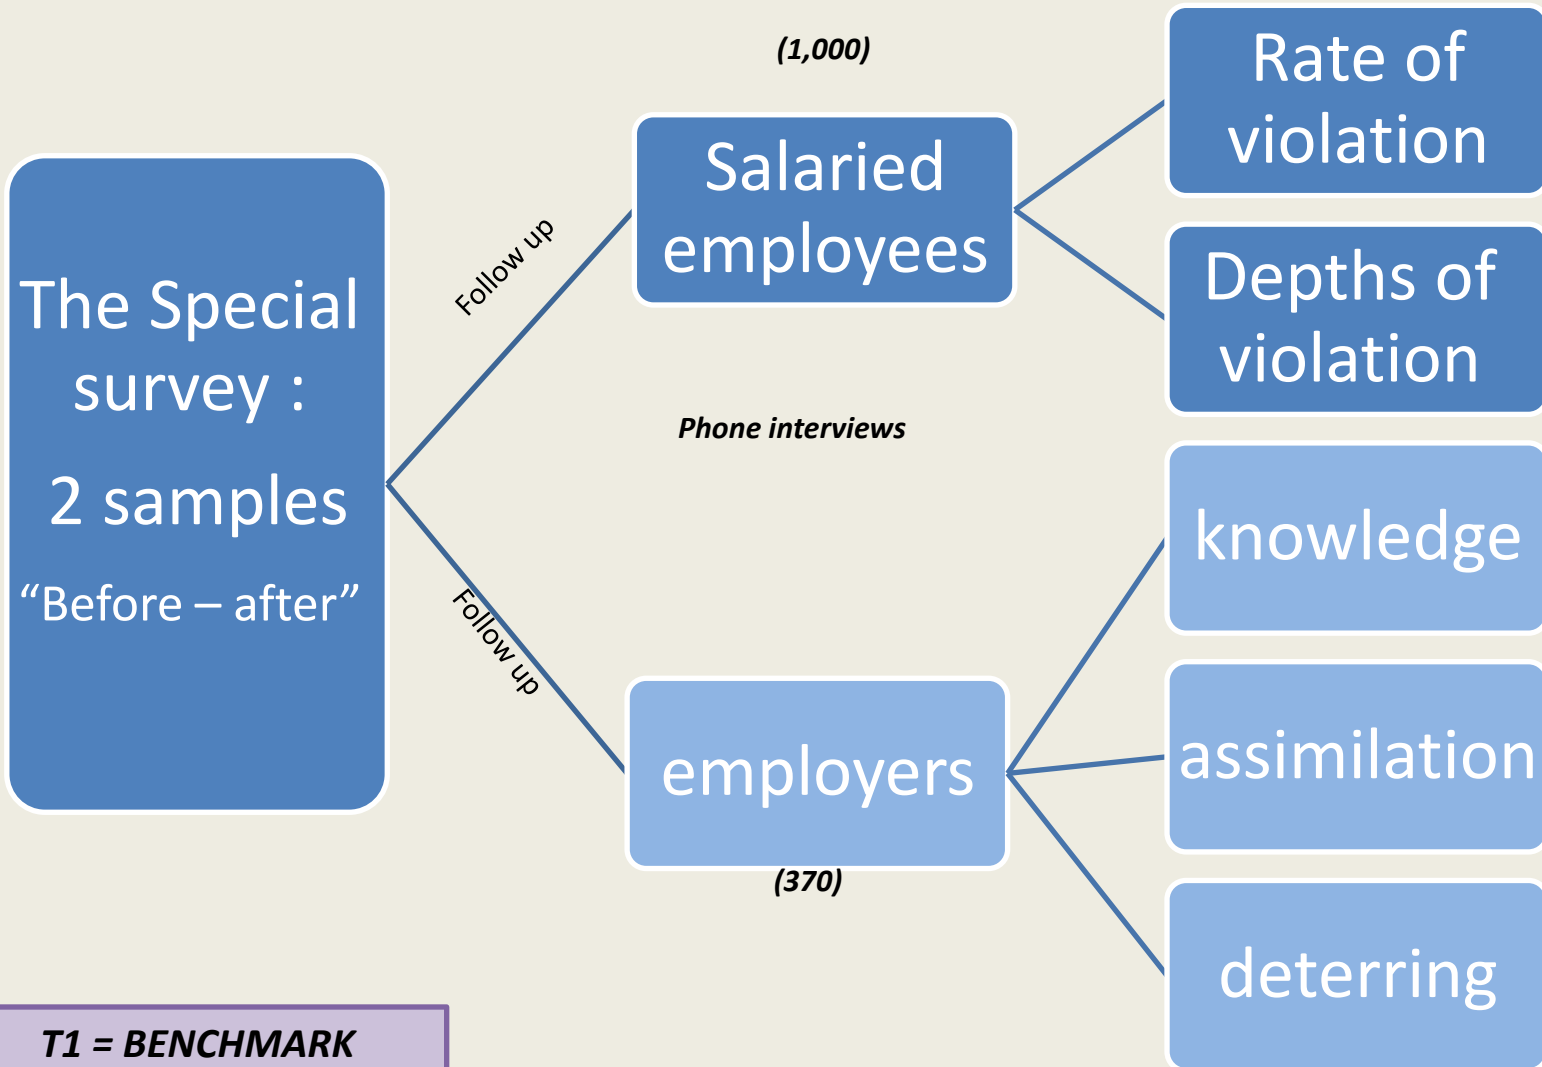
The Special survey :

2 samples

“Before – after”

Follow up

Follow up

(1,000)

Salaried employees

Phone interviews

employers

(370)

Rate of violation

Depths of violation

knowledge

assimilation

deterring

T1 = BENCHMARK